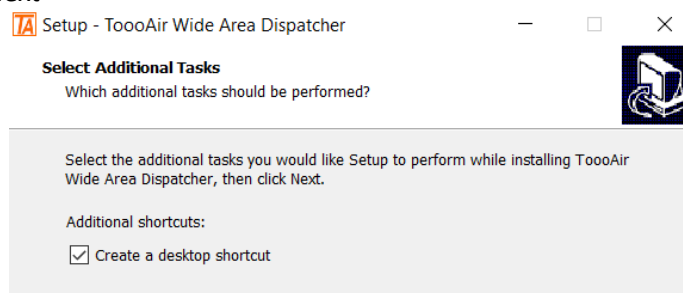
TA Setup - ToooAir Wide Area Dispatcher

Select Additional Tasks
Which additional tasks should be performed?

Select the additional tasks you would like Setup to perform while installing ToooAir Wide Area Dispatcher, then click Next.

Additional shortcuts:

☑ Create a desktop shortcut